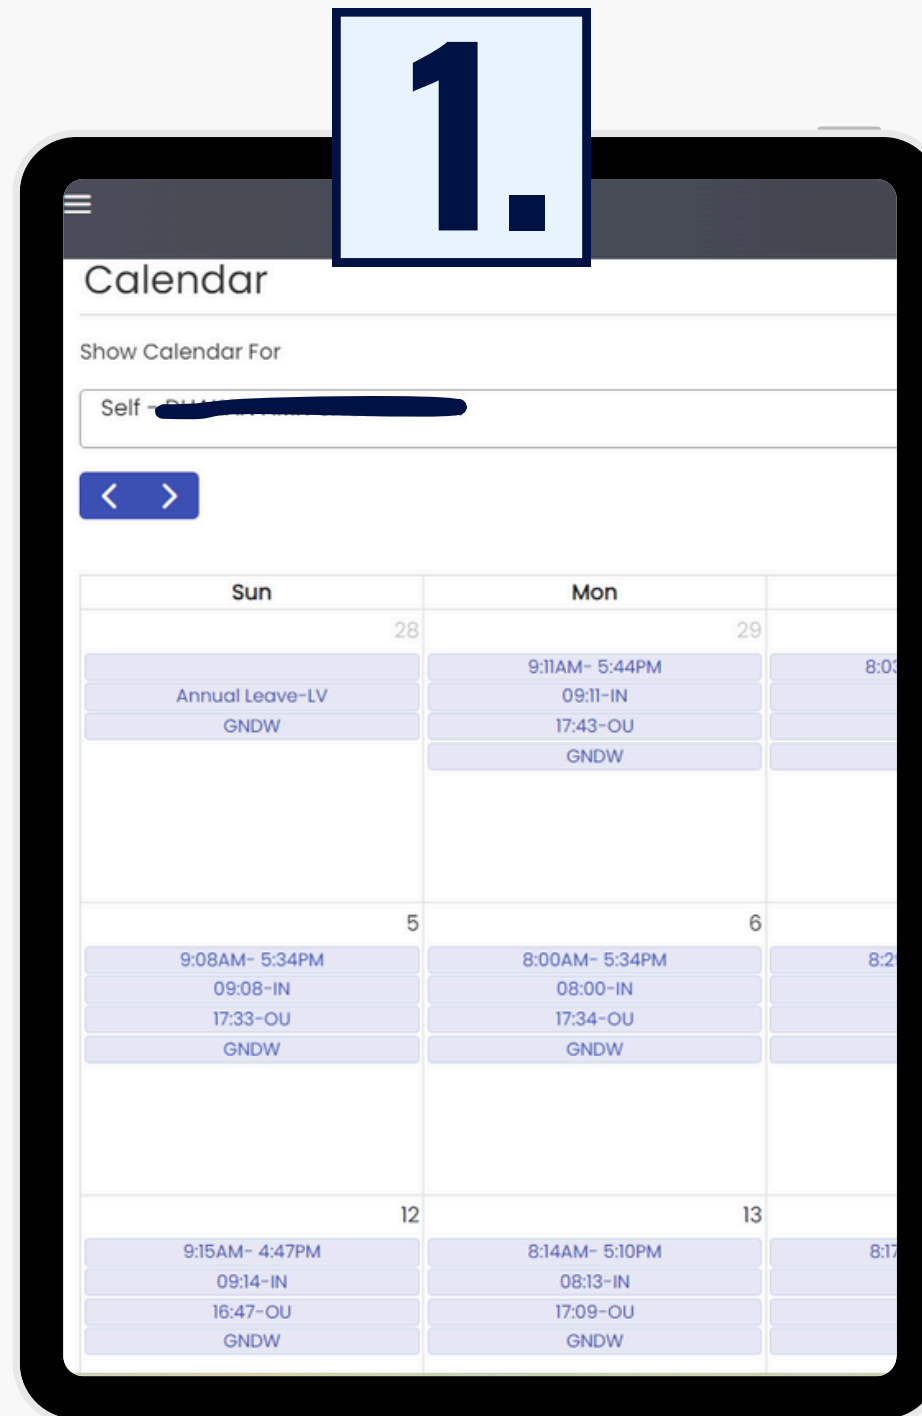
1.

Calendar

Show Calendar For

Self - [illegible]

| Sun | Mon | |
|---|---|---|
| 28 | 29 | |
| | 9:11AM- 5:44PM | 8:0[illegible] |
| Annual Leave-LV | 09:11-IN | |
| GNDW | 17:43-OU | |
| | GNDW | |
| 5 | 6 | |
| 9:08AM- 5:34PM | 8:00AM- 5:34PM | 8:2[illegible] |
| 09:08-IN | 08:00-IN | |
| 17:33-OU | 17:34-OU | |
| GNDW | GNDW | |
| 12 | 13 | |
| 9:15AM- 4:47PM | 8:14AM- 5:10PM | 8:1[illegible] |
| 09:14-IN | 08:13-IN | |
| 16:47-OU | 17:09-OU | |
| GNDW | GNDW | |